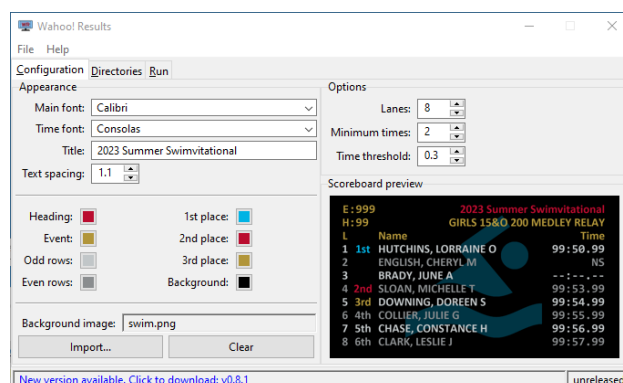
Wahoo! Results

File Help

Configuration Directories Run

Appearance

Main font: Calibri

Time font: Consolas

Title: 2023 Summer Swimvitational

Text spacing: 1.1

Heading:
Event:
Odd rows:
Even rows:

1st place:
2nd place:
3rd place:
Background:

Background image: swim.png

Import...
Clear

Options

Lanes: 8

Minimum times: 2

Time threshold: 0.3

Scoreboard preview

E:999 2023 Summer Swimvitational
H:99 GIRLS 15&O 200 MEDLEY RELAY

| L | | Name | Time |
|---|---|---|---|
| 1 | 1st | HUTCHINS, LORRAINE O | 99:50.99 |
| 2 | | ENGLISH, CHERYL M | NS |
| 3 | | BRADY, JUNE A | --:--.-- |
| 4 | 2nd | SLOAN, MICHELLE T | 99:53.99 |
| 5 | 3rd | DOWNING, DOREEN S | 99:54.99 |
| 6 | 4th | COLLIER, JULIE G | 99:55.99 |
| 7 | 5th | CHASE, CONSTANCE H | 99:56.99 |
| 8 | 6th | CLARK, LESLIE J | 99:57.99 |

New version available. Click to download: v0.8.1

unreleased